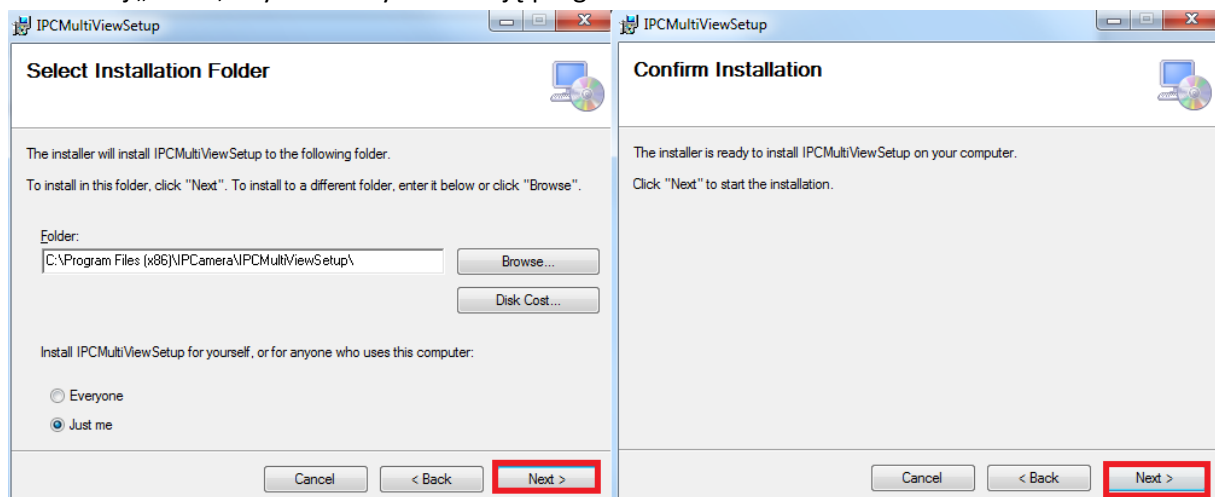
IPCMultiViewSetup

Select Installation Folder

The installer will install IPCMultiViewSetup to the following folder.

To install in this folder, click "Next". To install to a different folder, enter it below or click "Browse".

Folder:
C:\Program Files (x86)\IPCamera\IPCMultiViewSetup\

Browse...

Disk Cost...

Install IPCMultiViewSetup for yourself, or for anyone who uses this computer:

Everyone

Just me

Cancel
< Back
Next >

IPCMultiViewSetup

Confirm Installation

The installer is ready to install IPCMultiViewSetup on your computer.

Click "Next" to start the installation.

Cancel
< Back
Next >